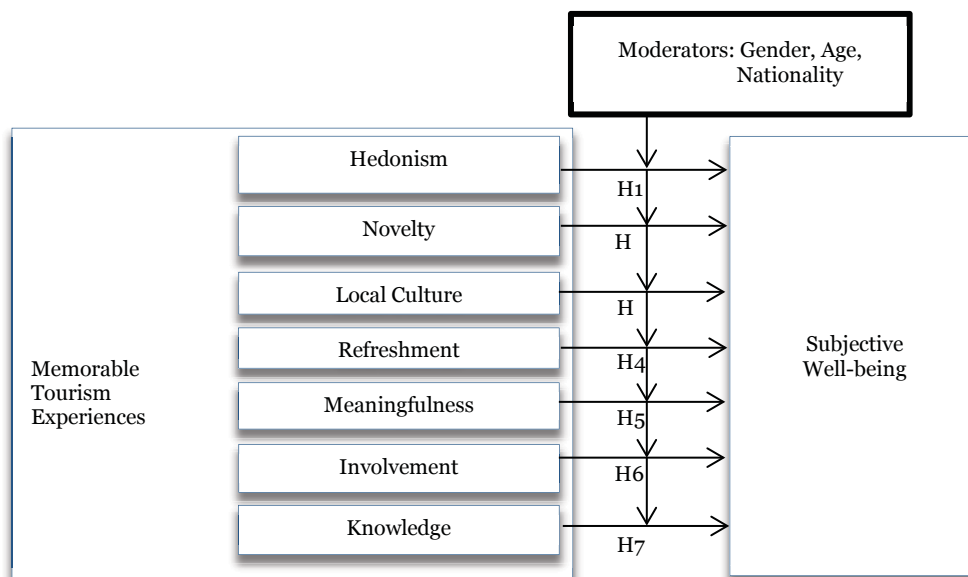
Moderators: Gender, Age, Nationality

Memorable Tourism Experiences

Hedonism

H1

Novelty

H

Local Culture

H

Refreshment

H4

Meaningfulness

H5

Involvement

H6

Knowledge

H7

Subjective Well-being